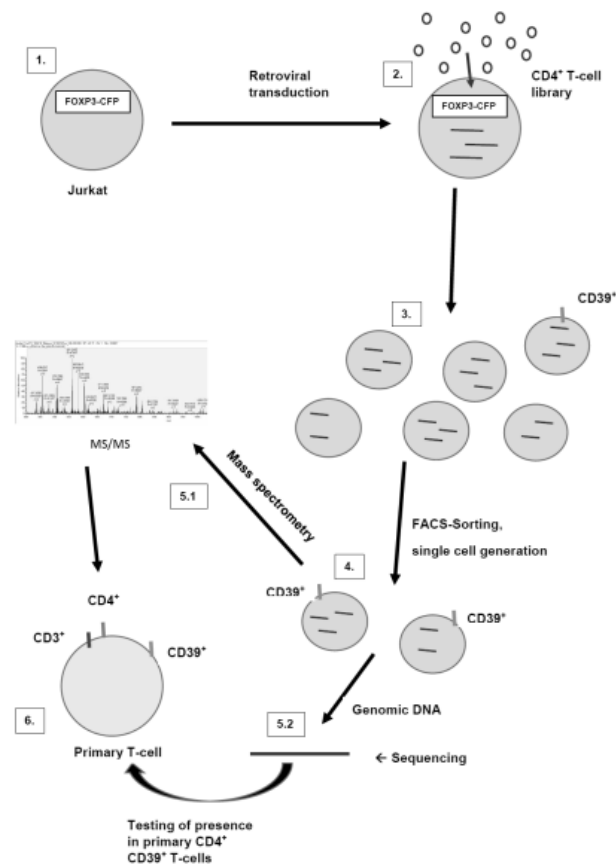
1.

FOXP3-CFP

Jurkat

Retroviral transduction

2.

FOXP3-CFP

CD4$^+$ T-cell library

3.

CD39$^+$

MS/MS

Mass spectrometry

5.1

FACS-Sorting, single cell generation

4.

CD39$^+$

CD39$^+$

CD4$^+$

CD3$^+$

CD39$^+$

6.

Primary T-cell

Genomic DNA

5.2

← Sequencing

Testing of presence in primary CD4$^+$ CD39$^+$ T-cells